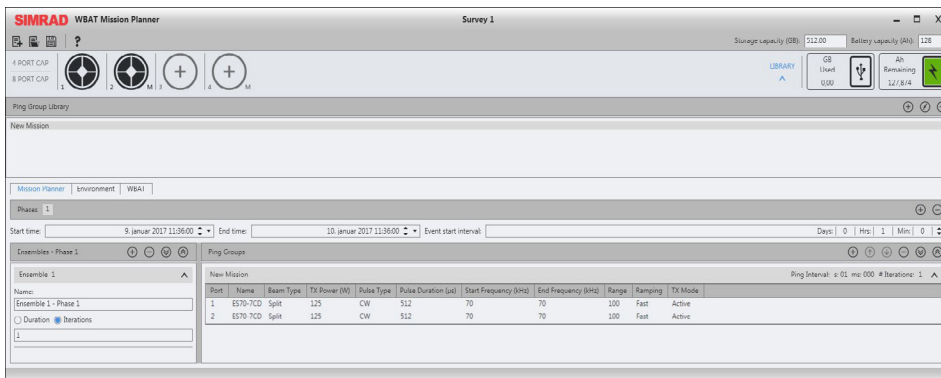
SIMRAD WBAT Mission Planner

Survey 1

Storage capacity (GB): 512.00 Battery capacity (Ah): 128

? 

4 PORT CAP
8 PORT CAP

1 2 M 3 4 M

LIBRARY

GB Used 0,00

Ah Remaining 127,8/4

Ping Group Library

New Mission

Mission Planner Environment WBAT

Phases 1

Start time: 9. januar 2017 11:36:00 End time: 10. januar 2017 11:36:00 Event start interval: Days: 0 Hrs: 1 Min: 0

Ensembles - Phase 1

Ensemble 1

Name:
Ensemble 1 - Phase 1

Duration Iterations

1

Ping Groups

New Mission

Ping Interval: s: 01 ms: 000 # Iterations: 1

| Port | Name | Beam Type | TX Power (W) | Pulse Type | Pulse Duration (µs) | Start Frequency (kHz) | End Frequency (kHz) | Range | Ramping | TX Mode |
|---|---|---|---|---|---|---|---|---|---|---|
| 1 | ES70-7CD | Split | 125 | CW | 512 | 70 | 70 | 100 | Fast | Active |
| 2 | ES70-7CD | Split | 125 | CW | 512 | 70 | 70 | 100 | Fast | Active |